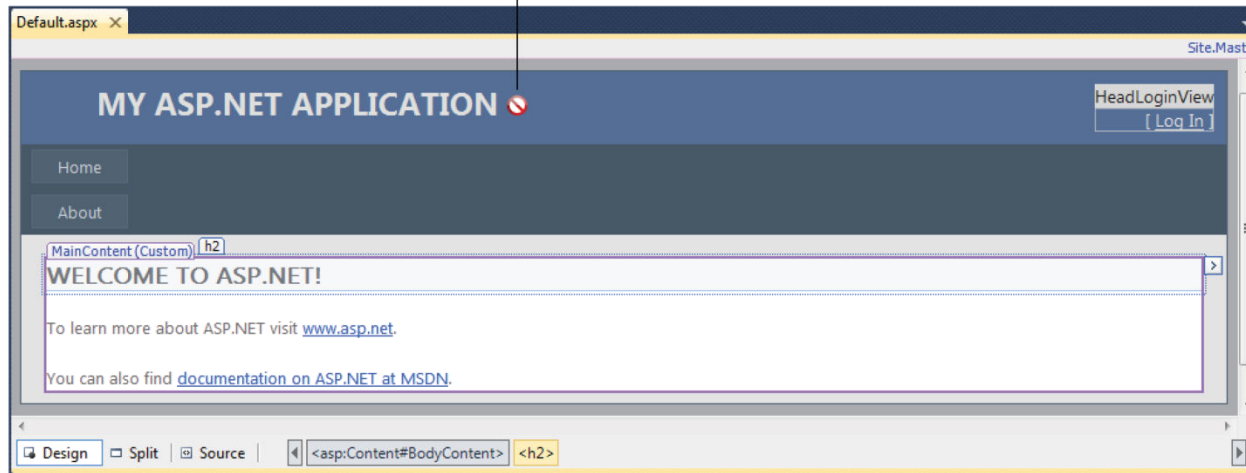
Default.aspx ×

Site.Mast

MY ASP.NET APPLICATION

HeadLoginView
[ Log In ]

Home

About

MainContent (Custom) h2

WELCOME TO ASP.NET!

To learn more about ASP.NET visit www.asp.net.

You can also find documentation on ASP.NET at MSDN.

Design Split Source <asp:Content#BodyContent> <h2>